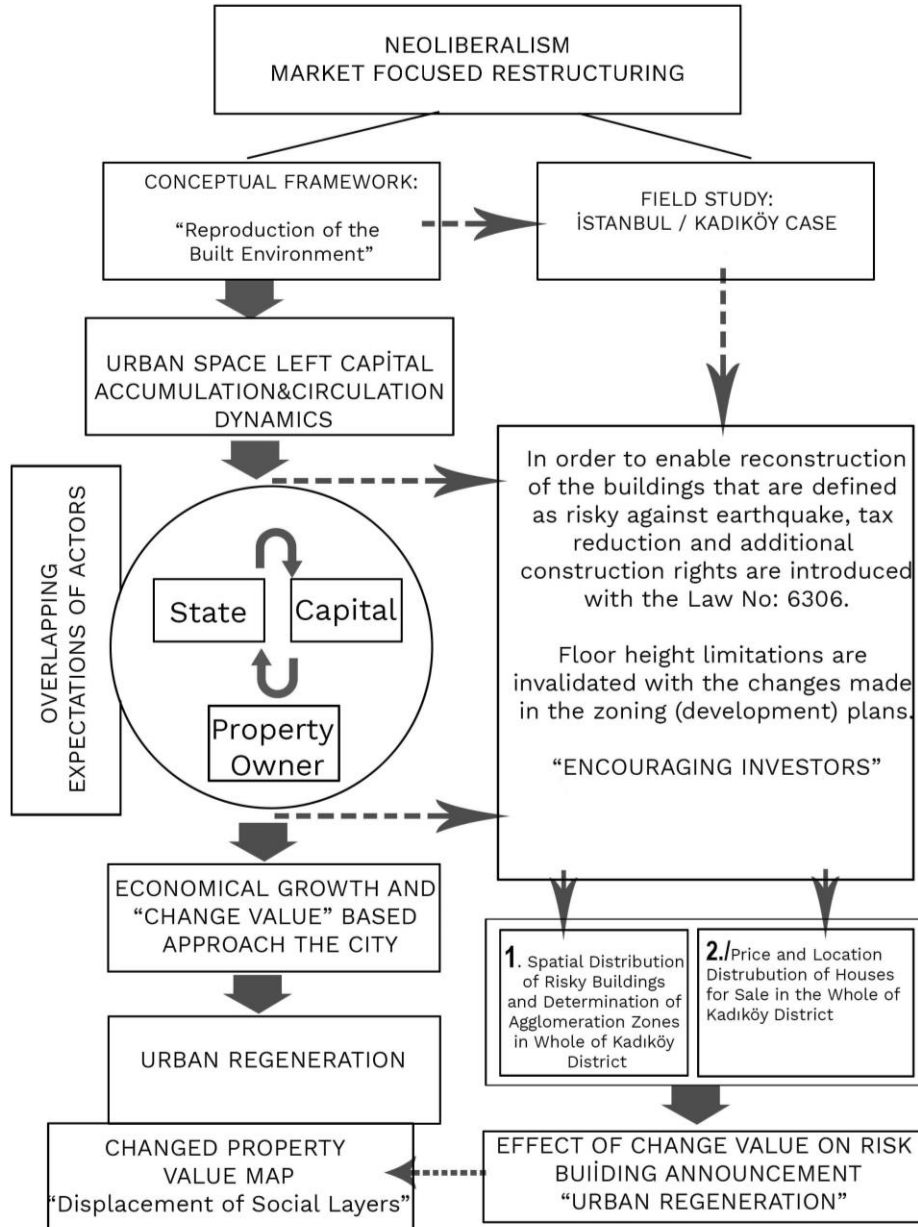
NEOLIBERALISM
MARKET FOCUSED RESTRUCTURING

CONCEPTUAL FRAMEWORK:

"Reproduction of the Built Environment"

FIELD STUDY:
İSTANBUL / KADIKÖY CASE

URBAN SPACE LEFT CAPİTAL ACCUMULATION&CIRCULATION DYNAMICS

OVERLAPPING EXPECTATIONS OF ACTORS

State

Capital

Property Owner

In order to enable reconstruction of the buildings that are defined as risky against earthquake, tax reduction and additional construction rights are introduced with the Law No: 6306.

Floor height limitations are invalidated with the changes made in the zoning (development) plans.

"ENCOURAGING INVESTORS"

ECONOMICAL GROWTH AND "CHANGE VALUE" BASED APPROACH THE CITY

1. Spatial Distribution of Risky Buildings and Determination of Agglomeration Zones in Whole of Kadıköy District

2./Price and Location Distrubution of Houses for Sale in the Whole of Kadıköy District

URBAN REGENERATION

CHANGED PROPERTY VALUE MAP
"Displacement of Social Layers"

EFFECT OF CHANGE VALUE ON RISK BUIİDING ANNOUNCEMENT
"URBAN REGENERATION"